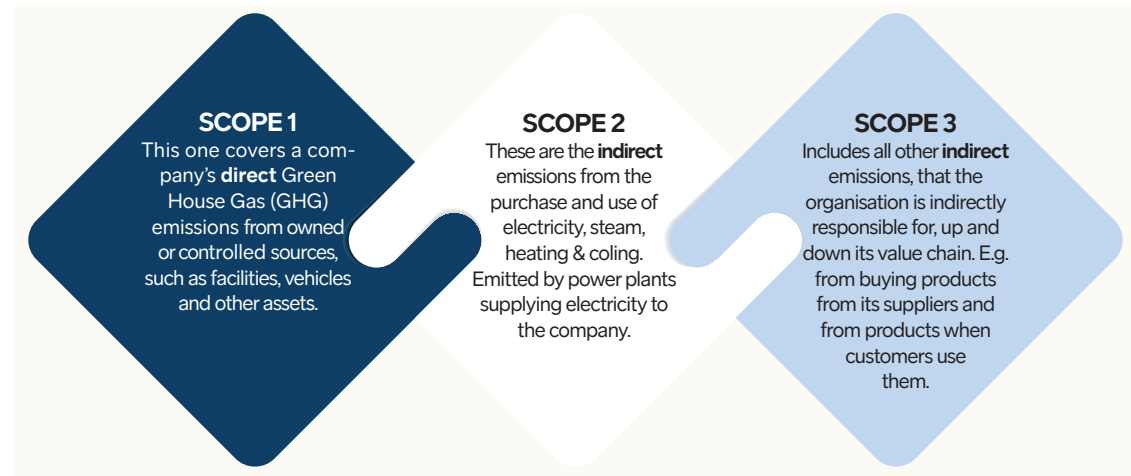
SCOPE 1
This one covers a company's direct Green House Gas (GHG) emissions from owned or controlled sources, such as facilities, vehicles and other assets.

SCOPE 2
These are the indirect emissions from the purchase and use of electricity, steam, heating & coling. Emitted by power plants supplying electricity to the company.

SCOPE 3
Includes all other indirect emissions, that the organisation is indirectly responsible for, up and down its value chain. E.g. from buying products from its suppliers and from products when customers use them.